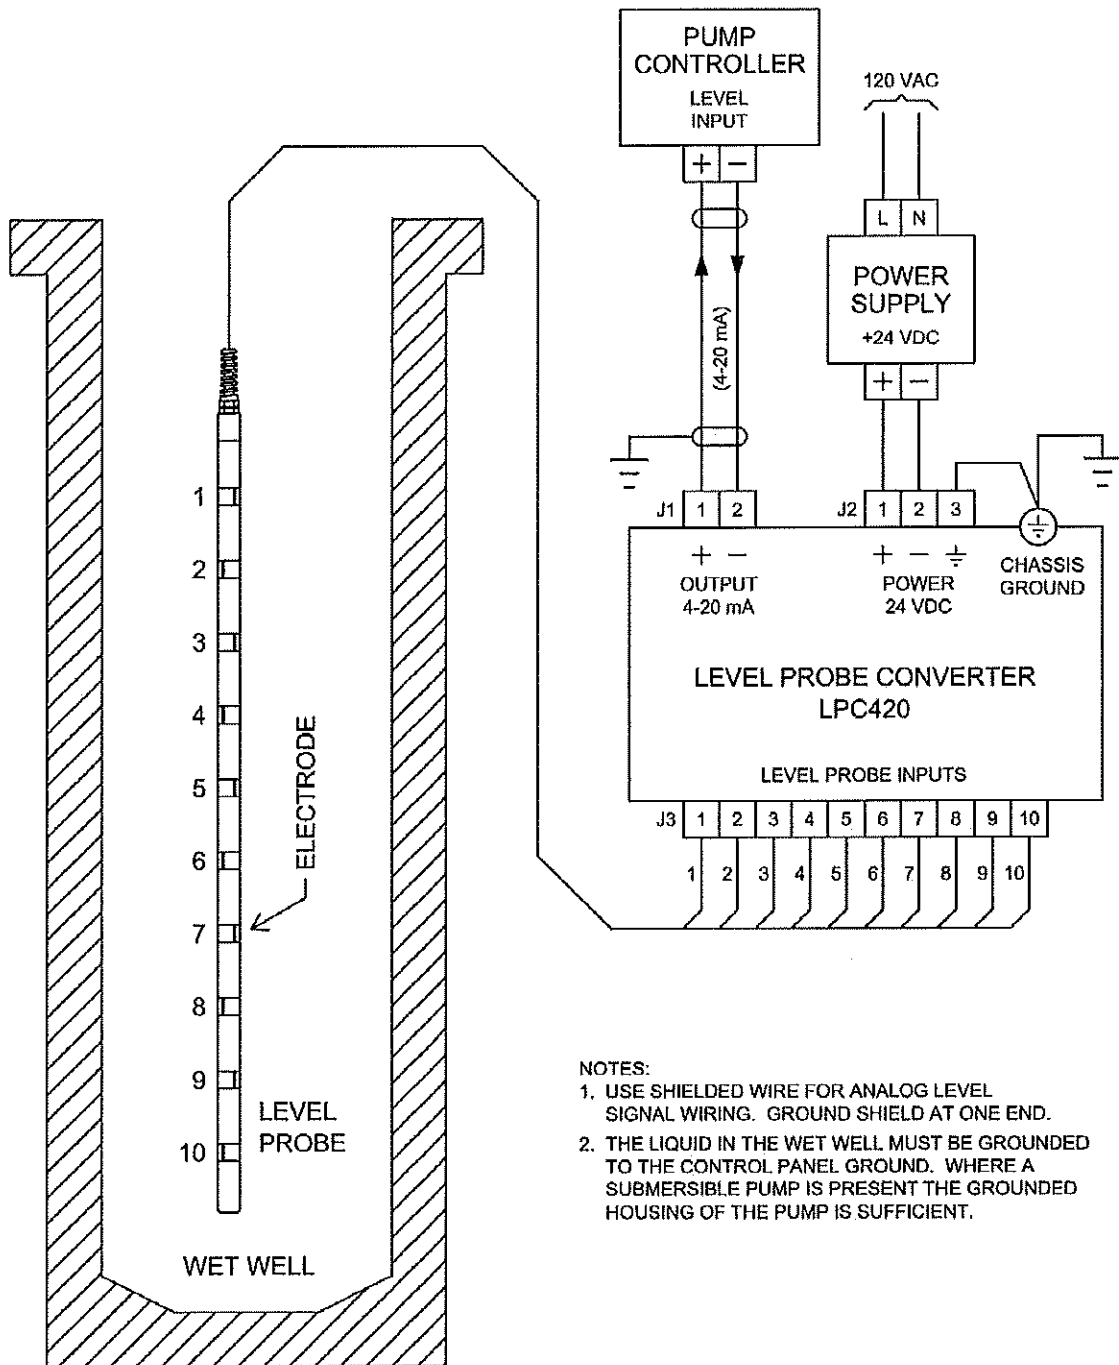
PUMP CONTROLLER
LEVEL INPUT
+ −

120 VAC
L N
POWER SUPPLY
+24 VDC
+ −

(4-20 mA)

J1 1 2
+ −
OUTPUT
4-20 mA

J2 1 2 3
+ − ⏚
POWER
24 VDC

CHASSIS
GROUND

LEVEL PROBE CONVERTER
LPC420

LEVEL PROBE INPUTS
J3 1 2 3 4 5 6 7 8 9 10

1 2 3 4 5 6 7 8 9 10

1
2
3
4
5
6
7
8
9
10

ELECTRODE

LEVEL
PROBE

WET WELL

NOTES:
1. USE SHIELDED WIRE FOR ANALOG LEVEL SIGNAL WIRING. GROUND SHIELD AT ONE END.
2. THE LIQUID IN THE WET WELL MUST BE GROUNDED TO THE CONTROL PANEL GROUND. WHERE A SUBMERSIBLE PUMP IS PRESENT THE GROUNDED HOUSING OF THE PUMP IS SUFFICIENT.